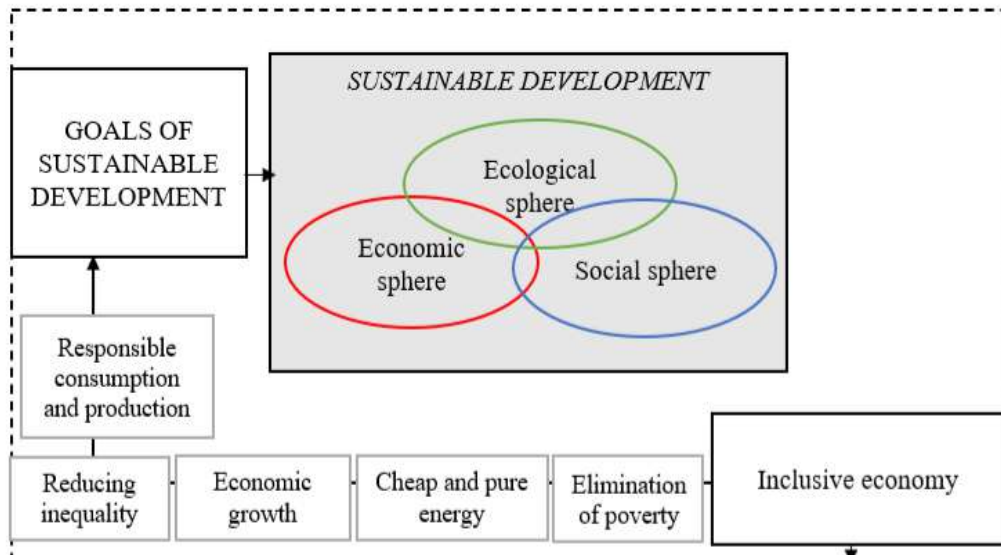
GOALS OF SUSTAINABLE DEVELOPMENT

SUSTAINABLE DEVELOPMENT

Ecological sphere

Economic sphere

Social sphere

Responsible consumption and production

Reducing inequality

Economic growth

Cheap and pure energy

Elimination of poverty

Inclusive economy